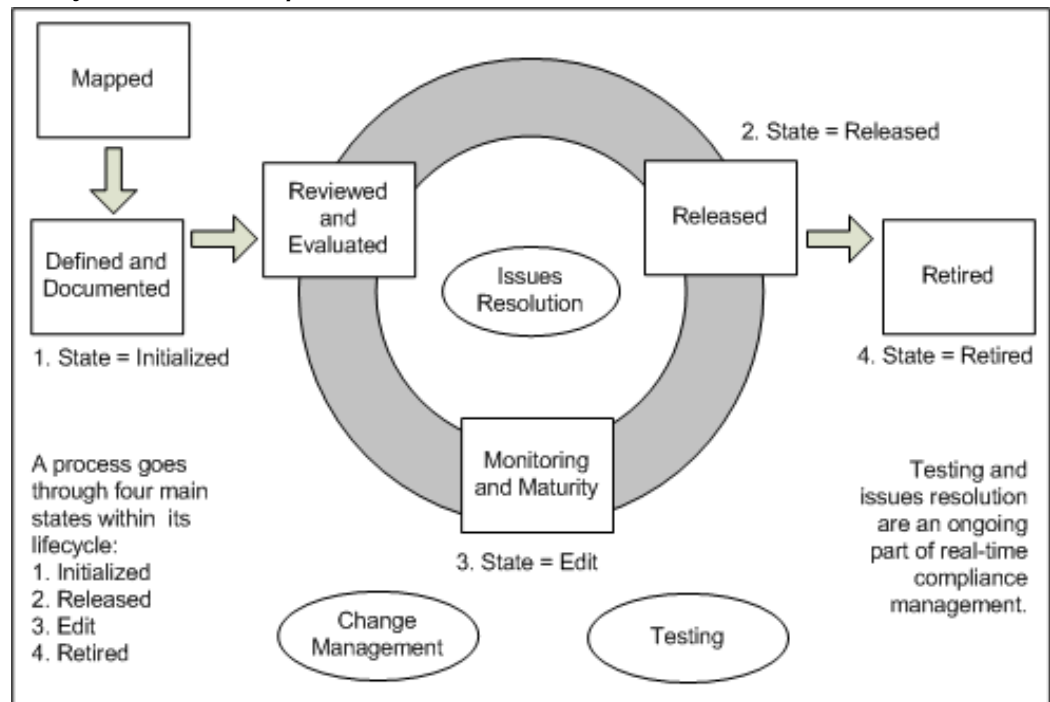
Mapped

Defined and Documented

1. State = Initialized

Reviewed and Evaluated

Issues Resolution

Released

2. State = Released

Retired

4. State = Retired

Monitoring and Maturity

3. State = Edit

A process goes through four main states within its lifecycle:
1. Initialized
2. Released
3. Edit
4. Retired

Testing and issues resolution are an ongoing part of real-time compliance management.

Change Management

Testing